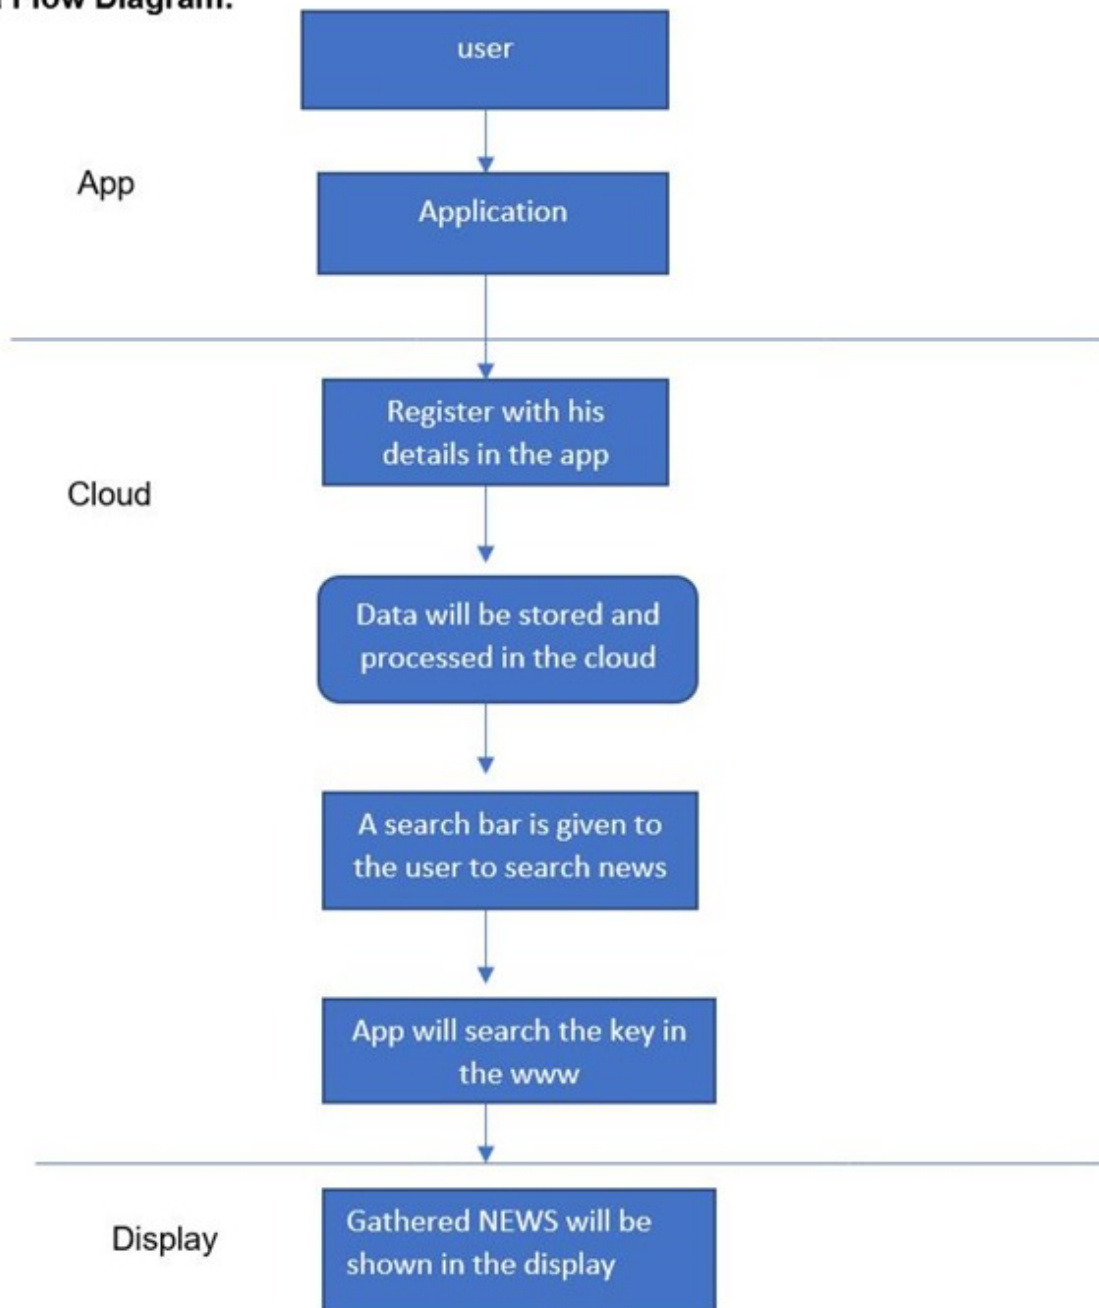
Flow Diagram:

user

App

Application

Register with his details in the app

Cloud

Data will be stored and processed in the cloud

A search bar is given to the user to search news

App will search the key in the www

Display

Gathered NEWS will be shown in the display